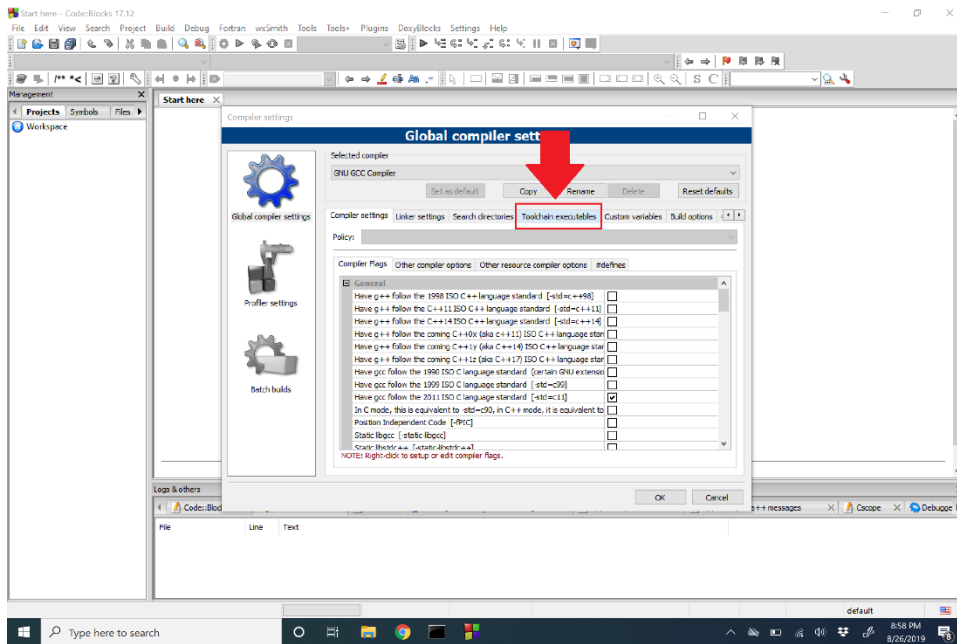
Start here - Code::Blocks 17.12

File Edit View Search Project Build Debug Fortran wxSmith Tools Tools+ Plugins DoxyBlocks Settings Help

Management
Projects Symbols Files
Workspace

Start here

Compiler settings

Global compiler sett

Global compiler settings

Profiler settings

Batch builds

Selected compiler
GNU GCC Compiler
Set as default Copy Rename Delete Reset defaults

Compiler settings Linker settings Search directories Toolchain executables Custom variables Build options

Policy:

Compiler Flags Other compiler options Other resource compiler options #defines

General
Have g++ follow the 1998 ISO C++ language standard [-std=c++98]
Have g++ follow the C++11 ISO C++ language standard [-std=c++11]
Have g++ follow the C++14 ISO C++ language standard [-std=c++14]
Have g++ follow the coming C++0x (aka c++11) ISO C++ language stan
Have g++ follow the coming C++1y (aka C++14) ISO C++ language star
Have g++ follow the coming C++1z (aka C++17) ISO C++ language star
Have gcc follow the 1990 ISO C language standard (certain GNU extensio
Have gcc follow the 1999 ISO C language standard [-std=c99]
Have gcc follow the 2011 ISO C language standard [-std=c11]
In C mode, this is equivalent to -std=c90, in C++ mode, it is equivalent to
Position Independent Code [-fPIC]
Static libgcc [-static-libgcc]
Static libstdc++ [-static-libstdc++]

NOTE: Right-click to setup or edit compiler flags.

OK Cancel

Logs & others
Code::Blocks
File Line Text
++ messages Cscope Debugger

default

Type here to search

8:58 PM
8/26/2019